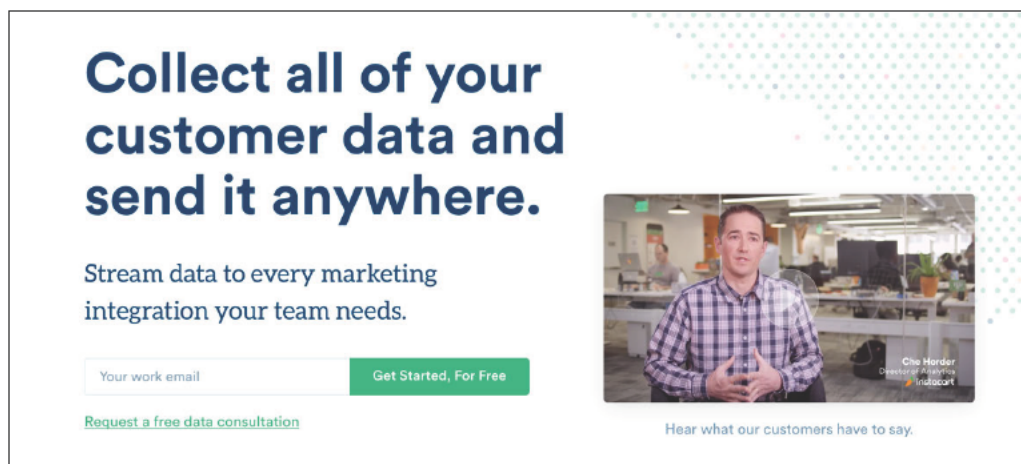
Collect all of your customer data and send it anywhere.

Stream data to every marketing integration your team needs.

Your work email

Get Started, For Free

Request a free data consultation

Che Horder
Director of Analytics
instacart

Hear what our customers have to say.